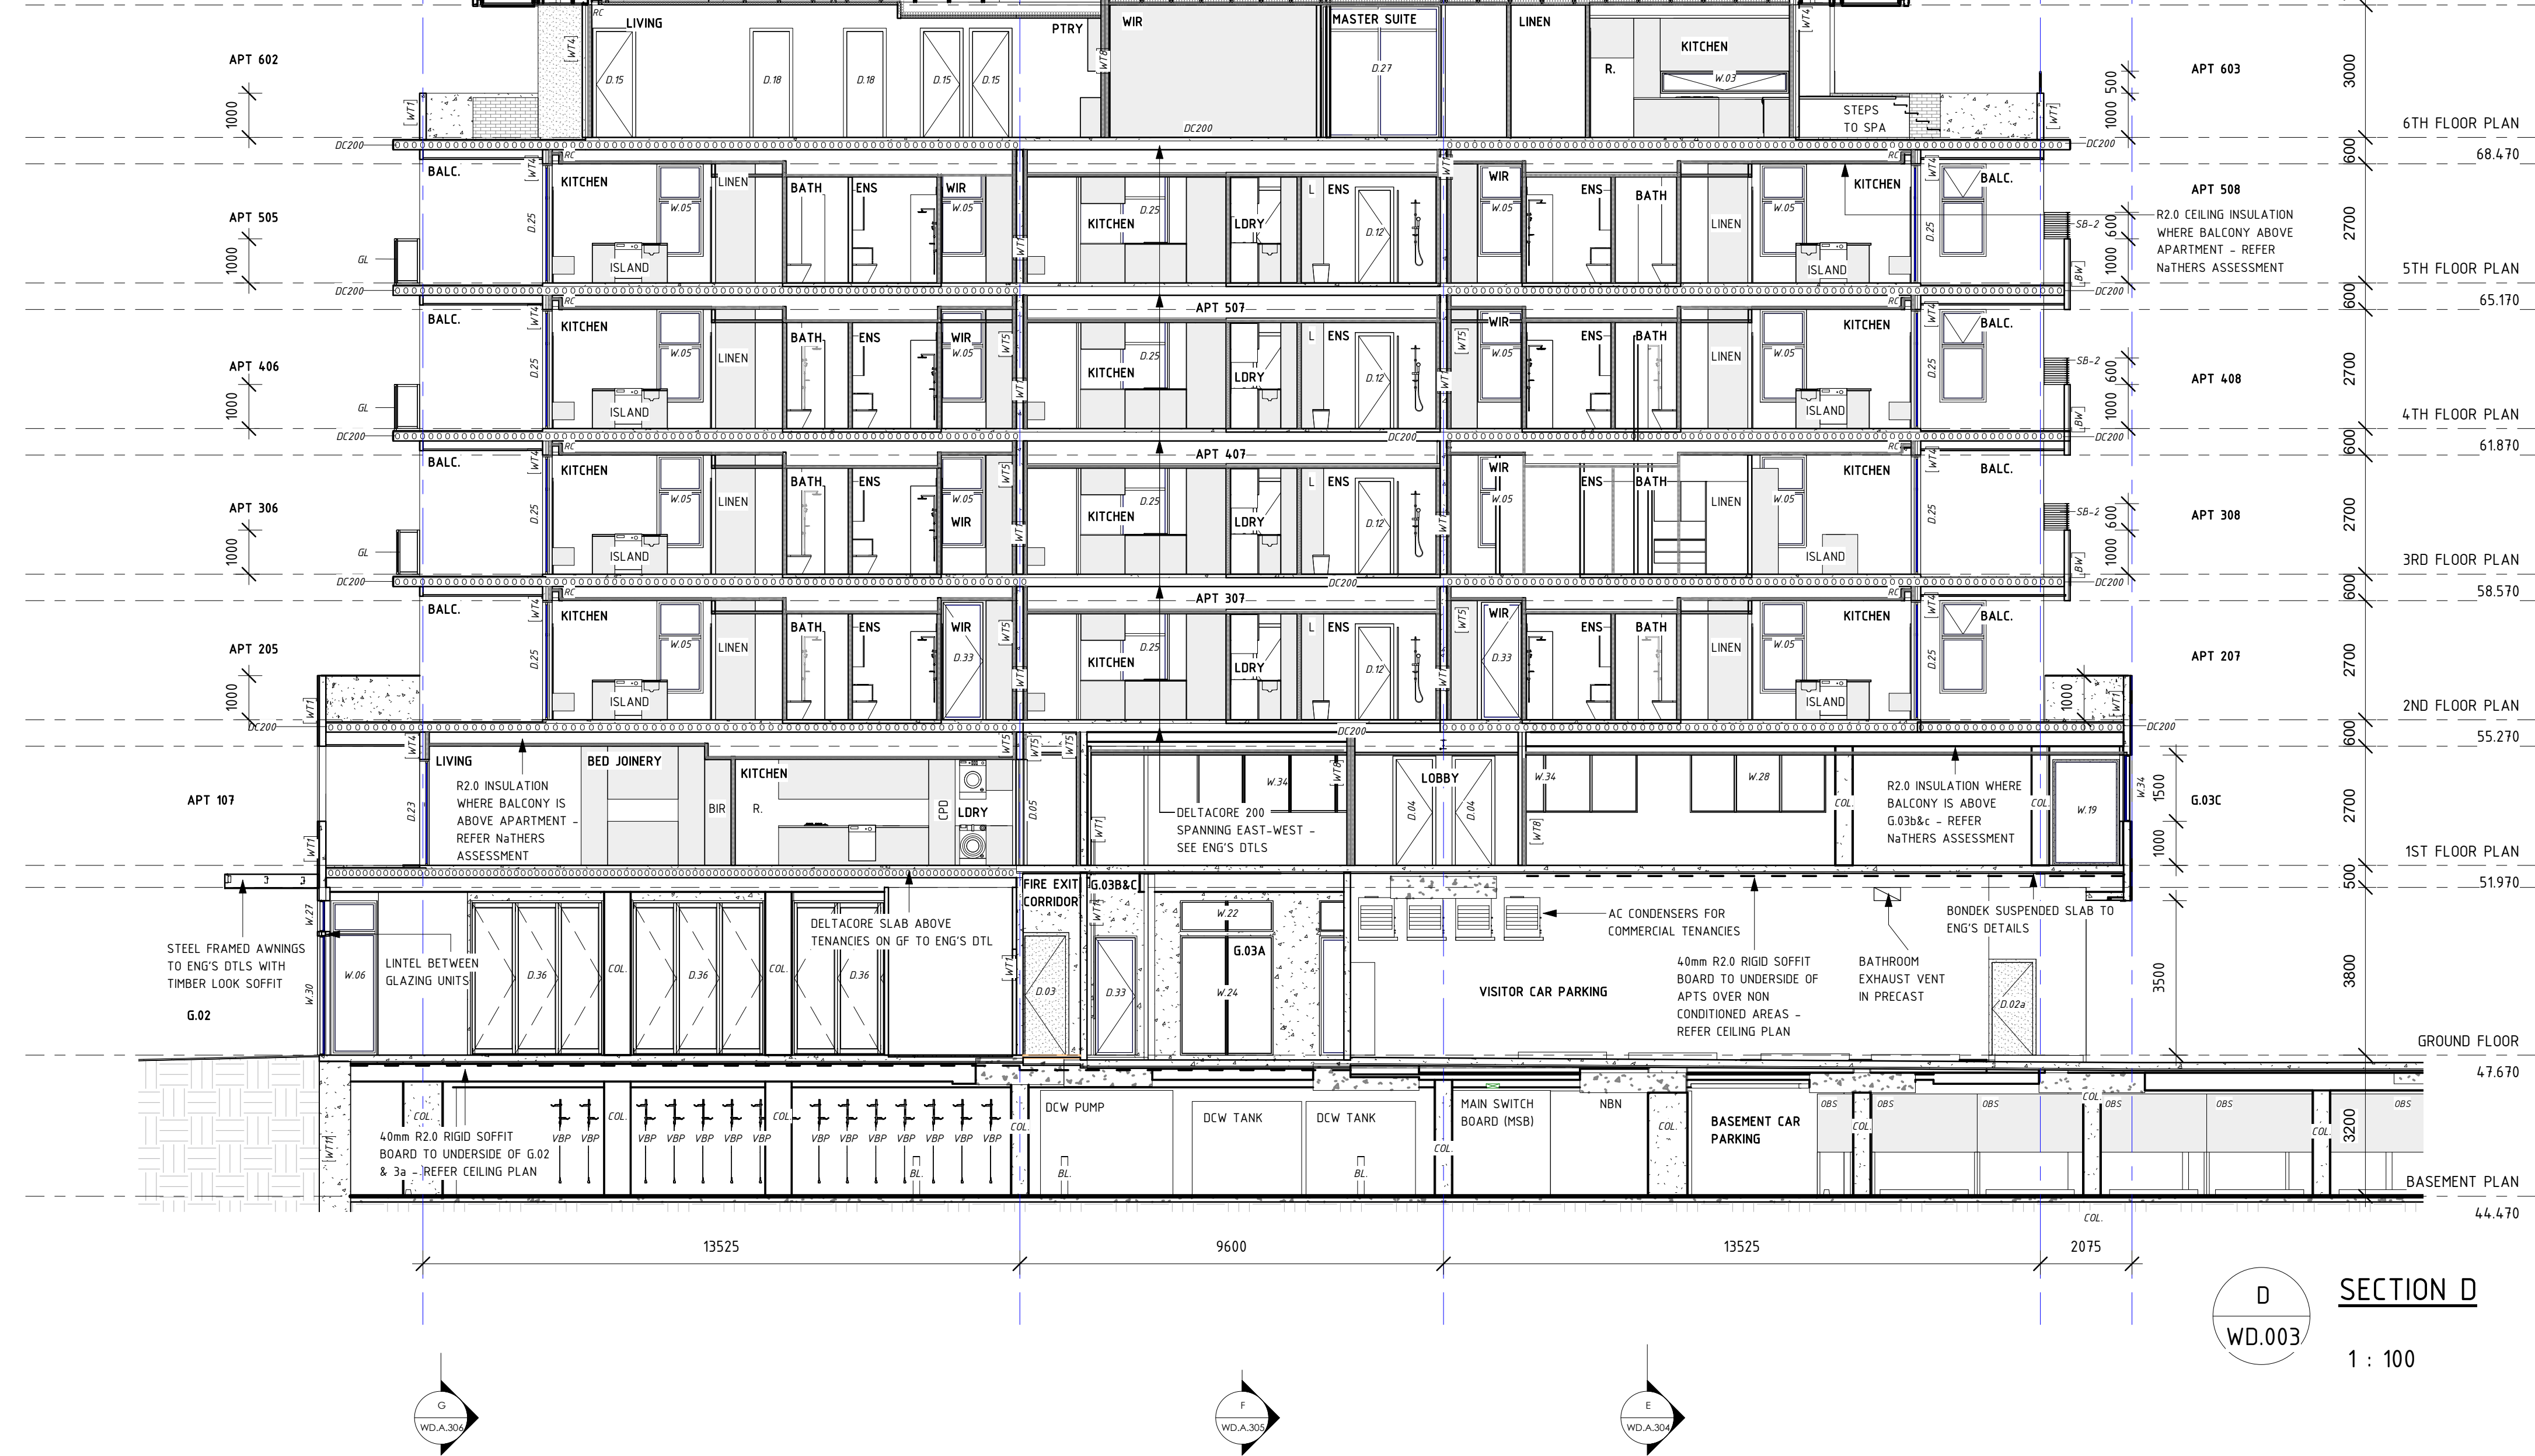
APT 602
1000
LIVING
D.15 D.18 D.18 D.15 D.15
PTRY
WIR
MASTER SUITE
D.27
LINEN
KITCHEN
R.
W.03
APT 603
1000 500
3000
STEPS TO SPA
DC200
DC200
DC200
6TH FLOOR PLAN
600
68.470

BALC.
APT 505
1000
GL
DC200
KITCHEN
W.05
ISLAND
LINEN
BATH
ENS
WIR
W.05
D.25
KITCHEN
D.25
LDRY
L ENS
D.12
WIR
W.05
ENS
BATH
LINEN
W.05
KITCHEN
ISLAND
BALC.
D.25
APT 508
SB-2
R2.0 CEILING INSULATION WHERE BALCONY ABOVE APARTMENT - REFER NaTHERS ASSESSMENT
1000 600
2700
5TH FLOOR PLAN
BW
DC200
600
65.170

APT 507
BALC.
APT 406
1000
GL
DC200
KITCHEN
W.05
ISLAND
LINEN
BATH
ENS
WIR
W.05
D.25
KITCHEN
D.25
LDRY
L ENS
D.12
WIR
W.05
ENS
BATH
LINEN
W.05
KITCHEN
ISLAND
BALC.
D.25
APT 408
SB-2
1000 600
2700
4TH FLOOR PLAN
DC200
DC200
600
61.870

APT 407
BALC.
APT 306
1000
GL
DC200
KITCHEN
W.05
ISLAND
LINEN
BATH
ENS
W.05
WIR
D.25
KITCHEN
D.25
LDRY
L ENS
D.12
WIR
W.05
ENS
BATH
LINEN
W.05
KITCHEN
ISLAND
BALC.
D.25
APT 308
SB-2
1000 600
2700
3RD FLOOR PLAN
DC200
DC200
600
58.570

APT 307
BALC.
APT 205
1000
DC200
KITCHEN
W.05
ISLAND
LINEN
BATH
ENS
WIR
D.33
D.25
KITCHEN
D.25
LDRY
L ENS
D.12
WIR
D.33
ENS
BATH
LINEN
W.05
KITCHEN
ISLAND
BALC.
D.25
APT 207
1000
2700
2ND FLOOR PLAN
DC200
DC200
600
55.270

APT 107
LIVING
R2.0 INSULATION WHERE BALCONY IS ABOVE APARTMENT - REFER NaTHERS ASSESSMENT
BED JOINERY
BIR
R.
KITCHEN
CPD
LDRY
D.23
D.05
W.34
DELTACORE 200 SPANNING EAST-WEST - SEE ENG'S DTLS
LOBBY
D.04 D.04
W.34
W.28
COL.
R2.0 INSULATION WHERE BALCONY IS ABOVE G.03b&c - REFER NaTHERS ASSESSMENT
COL.
W.19
W.34
1500
1000
G.03C
2700
1ST FLOOR PLAN
500
51.970

STEEL FRAMED AWNINGS TO ENG'S DTLS WITH TIMBER LOOK SOFFIT
G.02
W.27
W.30
W.06
LINTEL BETWEEN GLAZING UNITS
D.36
COL.
D.36
COL.
DELTACORE SLAB ABOVE TENANCIES ON GF TO ENG'S DTL
D.36
FIRE EXIT CORRIDOR
D.03
G.03B&C
D.33
W.22
G.03A
W.24
AC CONDENSERS FOR COMMERCIAL TENANCIES
VISITOR CAR PARKING
40mm R2.0 RIGID SOFFIT BOARD TO UNDERSIDE OF APTS OVER NON CONDITIONED AREAS - REFER CEILING PLAN
BATHROOM EXHAUST VENT IN PRECAST
BONDEK SUSPENDED SLAB TO ENG'S DETAILS
D.02a
3500
3800
GROUND FLOOR
47.670

COL.
40mm R2.0 RIGID SOFFIT BOARD TO UNDERSIDE OF G.02 & 3a - REFER CEILING PLAN
VBP VBP
COL.
VBP VBP VBP VBP VBP
COL.
VBP VBP VBP VBP VBP VBP VBP
BL.
COL.
DCW PUMP
BL.
DCW TANK
DCW TANK
BL.
COL.
MAIN SWITCH BOARD (MSB)
NBN
COL.
BASEMENT CAR PARKING
OBS
COL.
OBS
OBS
COL.
OBS
OBS
COL.
OBS
3200
BASEMENT PLAN
COL.
44.470

13525
9600
13525
2075

D
WD.003
SECTION D
1 : 100

G
WD.A.306
F
WD.A.305
E
WD.A.304